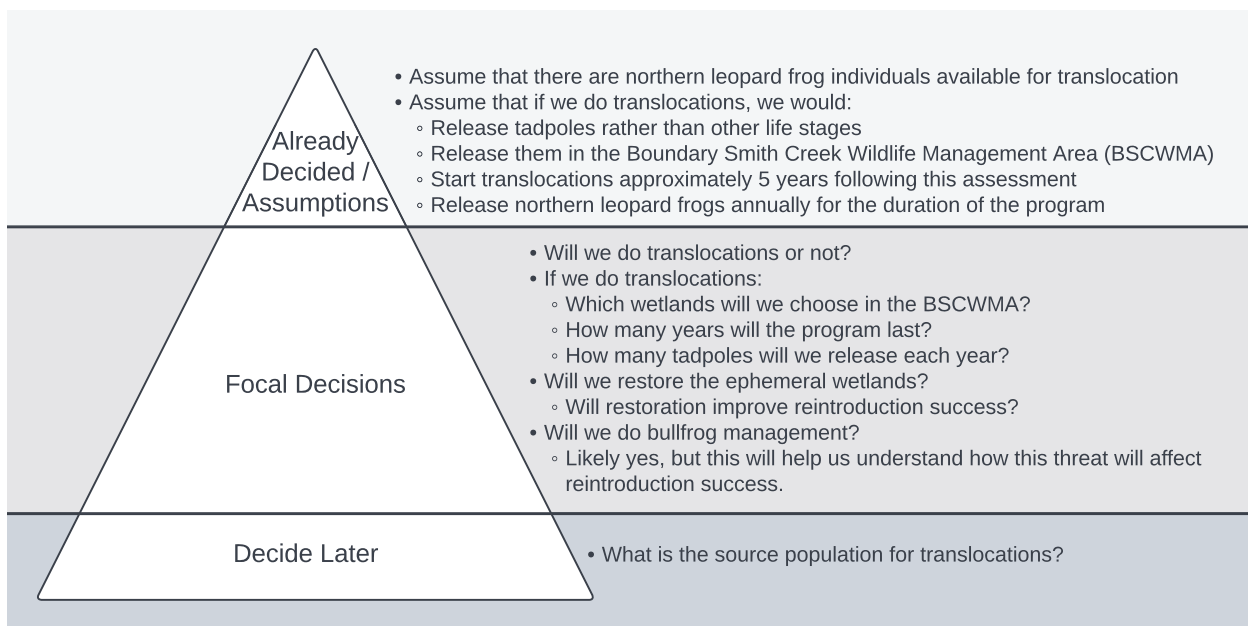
Already Decided / Assumptions

• Assume that there are northern leopard frog individuals available for translocation
• Assume that if we do translocations, we would:
◦ Release tadpoles rather than other life stages
◦ Release them in the Boundary Smith Creek Wildlife Management Area (BSCWMA)
◦ Start translocations approximately 5 years following this assessment
◦ Release northern leopard frogs annually for the duration of the program

Focal Decisions

• Will we do translocations or not?
• If we do translocations:
◦ Which wetlands will we choose in the BSCWMA?
◦ How many years will the program last?
◦ How many tadpoles will we release each year?
• Will we restore the ephemeral wetlands?
◦ Will restoration improve reintroduction success?
• Will we do bullfrog management?
◦ Likely yes, but this will help us understand how this threat will affect reintroduction success.

Decide Later

• What is the source population for translocations?